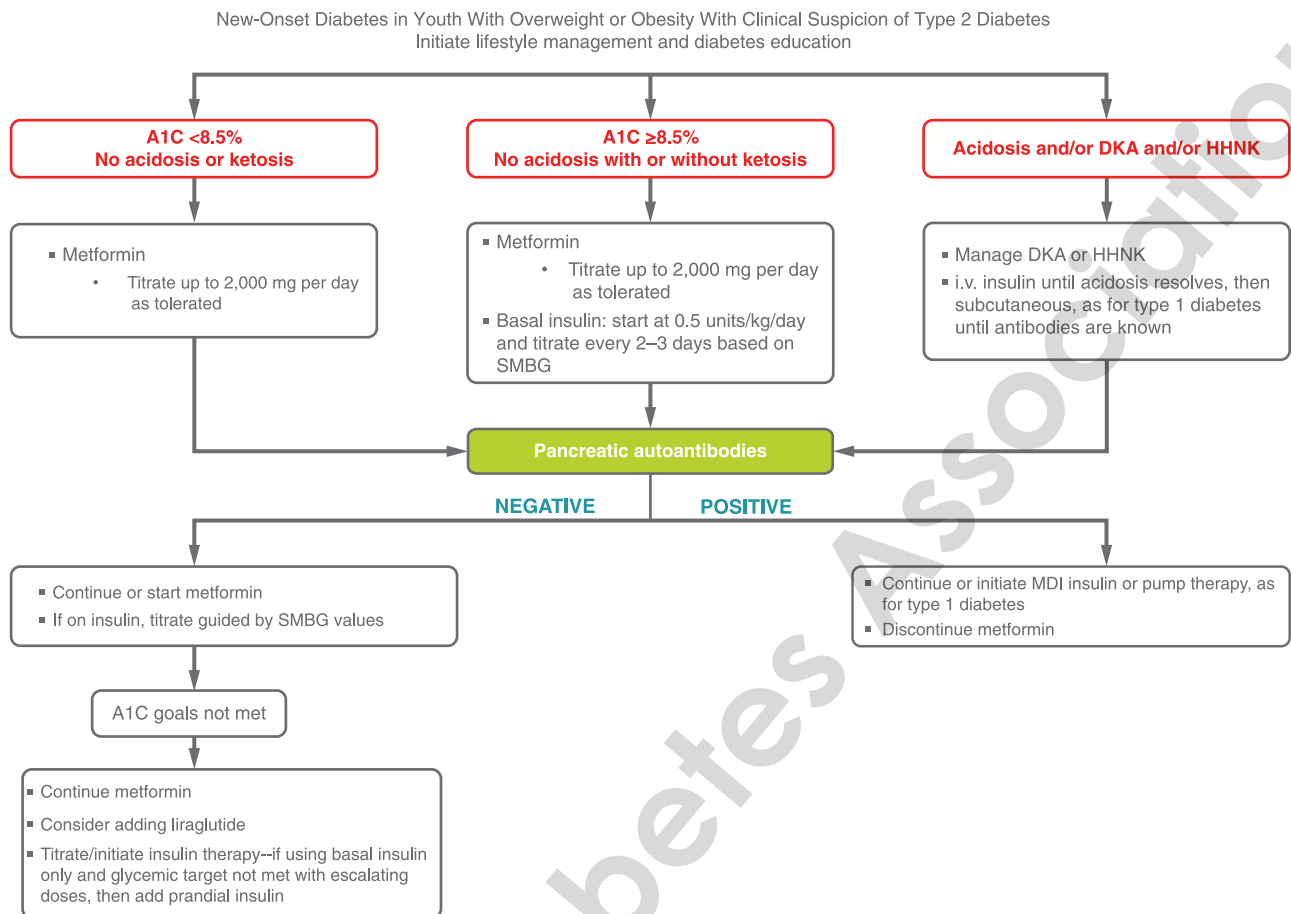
New-Onset Diabetes in Youth With Overweight or Obesity With Clinical Suspicion of Type 2 Diabetes
Initiate lifestyle management and diabetes education

A1C <8.5%
No acidosis or ketosis

A1C ≥8.5%
No acidosis with or without ketosis

Acidosis and/or DKA and/or HHNK

▪ Metformin
• Titrate up to 2,000 mg per day as tolerated

▪ Metformin
• Titrate up to 2,000 mg per day as tolerated
▪ Basal insulin: start at 0.5 units/kg/day and titrate every 2–3 days based on SMBG

▪ Manage DKA or HHNK
▪ i.v. insulin until acidosis resolves, then subcutaneous, as for type 1 diabetes until antibodies are known

Pancreatic autoantibodies

NEGATIVE

POSITIVE

▪ Continue or start metformin
▪ If on insulin, titrate guided by SMBG values

▪ Continue or initiate MDI insulin or pump therapy, as for type 1 diabetes
▪ Discontinue metformin

A1C goals not met

▪ Continue metformin
▪ Consider adding liraglutide
▪ Titrate/initiate insulin therapy--if using basal insulin only and glycemic target not met with escalating doses, then add prandial insulin

Diabetes Association